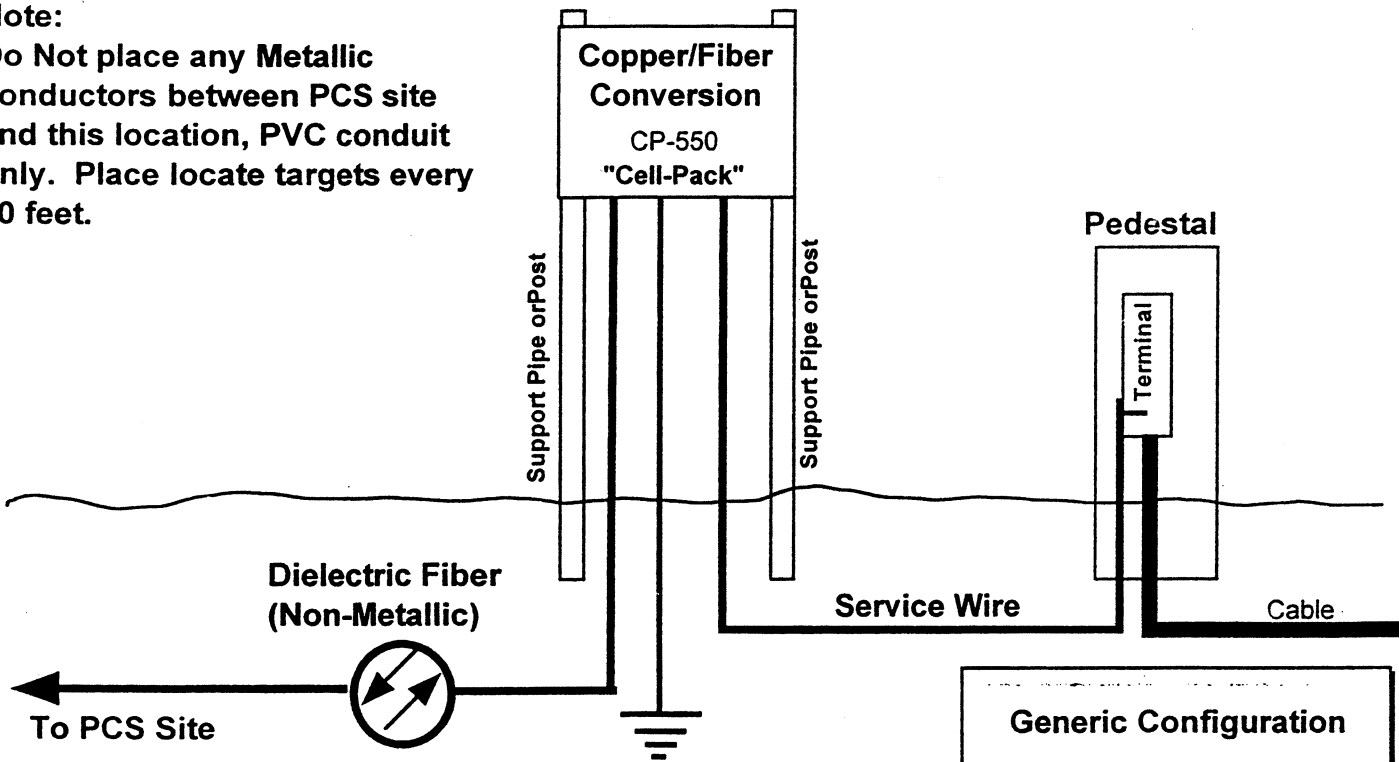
lote:
)o Not place any Metallic onductors between PCS site nd this location, PVC conduit nly. Place locate targets every 0 feet.

Copper/Fiber Conversion
CP-550
"Cell-Pack"

Support Pipe orPost

Support Pipe orPost

Pedestal

Terminal

Dielectric Fiber (Non-Metallic)

Service Wire

Cable

To PCS Site

Generic Configuration